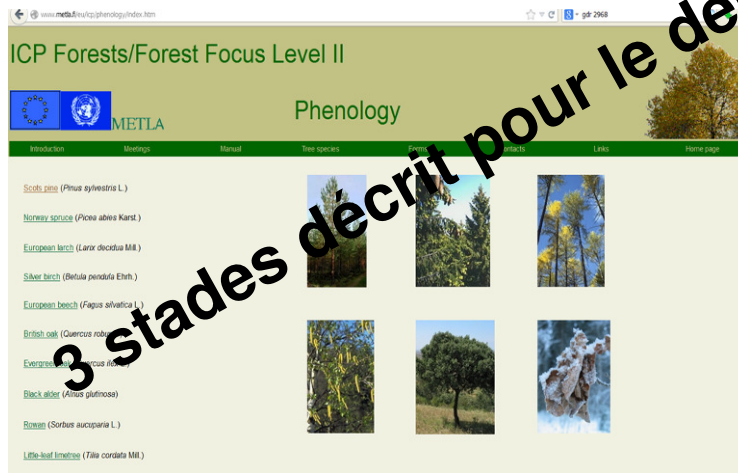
www.metla.fi/eu/icp/phenology/index.htm

gdr 2968

ICP Forests/Forest Focus Level II

METLA

Phenology

Introduction Meetings Manual Tree species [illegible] Contacts Links Home page

Scots pine (Pinus sylvestris L.)

Norway spruce (Picea abies Karst.)

European larch (Larix decidua Mill.)

Silver birch (Betula pendula Ehrh.)

European beech (Fagus silvatica L.)

British oak (Quercus robu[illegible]

Evergree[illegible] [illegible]cus ilex)

Black alder (Alnus glutinosa)

Rowan (Sorbus aucuparia L.)

Little-leaf limetree (Tilia cordata Mill.)

3 stades décrit pour le de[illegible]